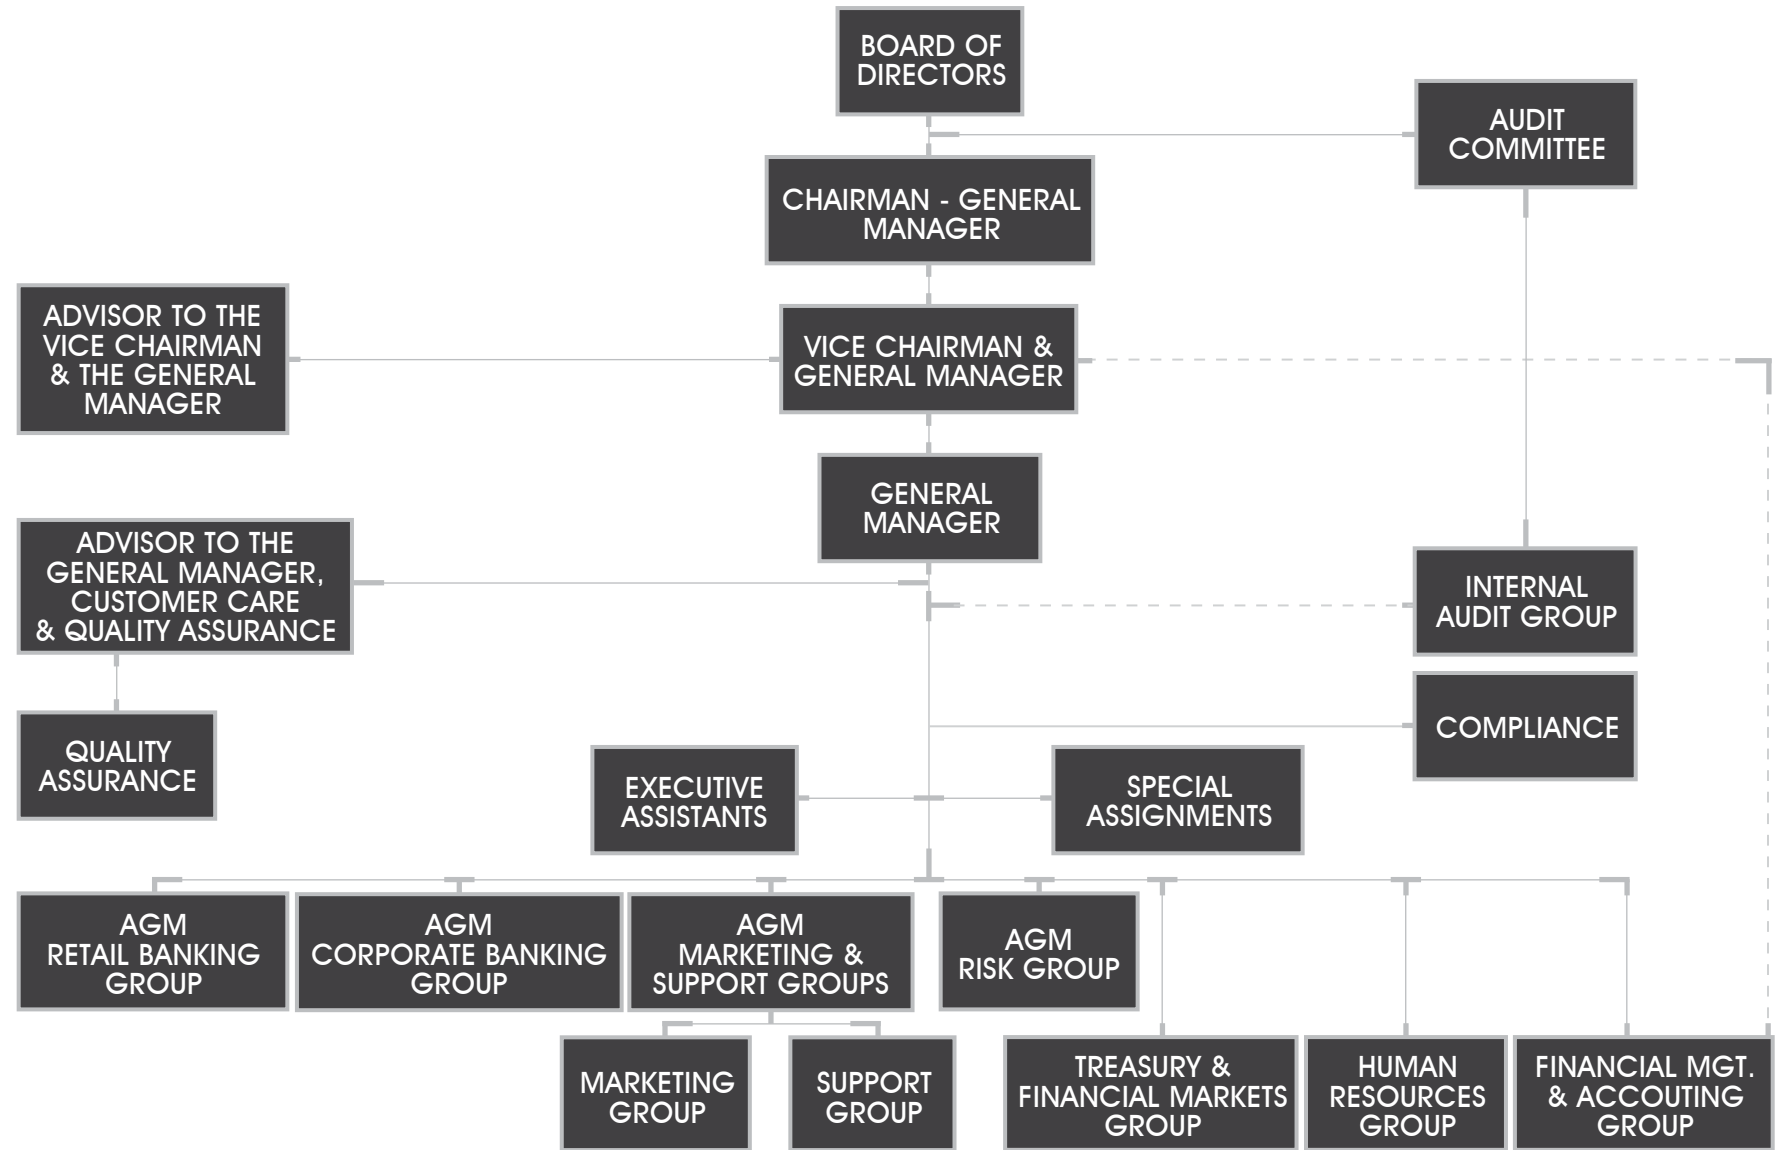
BOARD OF DIRECTORS

AUDIT COMMITTEE

CHAIRMAN - GENERAL MANAGER

ADVISOR TO THE VICE CHAIRMAN & THE GENERAL MANAGER

VICE CHAIRMAN & GENERAL MANAGER

GENERAL MANAGER

ADVISOR TO THE GENERAL MANAGER, CUSTOMER CARE & QUALITY ASSURANCE

INTERNAL AUDIT GROUP

QUALITY ASSURANCE

COMPLIANCE

EXECUTIVE ASSISTANTS

SPECIAL ASSIGNMENTS

AGM RETAIL BANKING GROUP

AGM CORPORATE BANKING GROUP

AGM MARKETING & SUPPORT GROUPS

AGM RISK GROUP

MARKETING GROUP

SUPPORT GROUP

TREASURY & FINANCIAL MARKETS GROUP

HUMAN RESOURCES GROUP

FINANCIAL MGT. & ACCOUTING GROUP